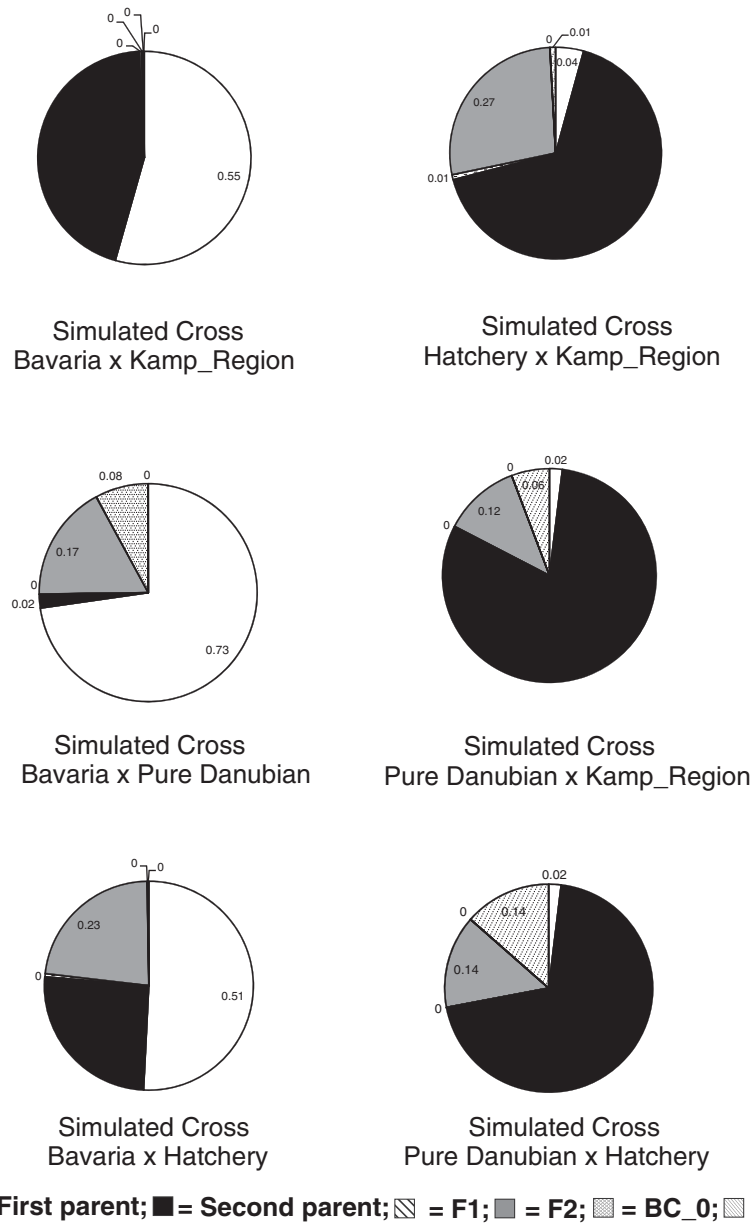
0 0
0 0
0.55

Simulated Cross
Bavaria x Kamp_Region

0 0.01
0.04
0.27
0.01

Simulated Cross
Hatchery x Kamp_Region

0.08 0
0.17
0
0.02
0.73

Simulated Cross
Bavaria x Pure Danubian

0 0.02
0.05
0 0.12

Simulated Cross
Pure Danubian x Kamp_Region

0 0
0.23
0
0.51

Simulated Cross
Bavaria x Hatchery

0.02
0 0.14
0.14
0

Simulated Cross
Pure Danubian x Hatchery

First parent; ■ = Second parent; ▧ = F1; ■ = F2; ▩ = BC_0; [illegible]